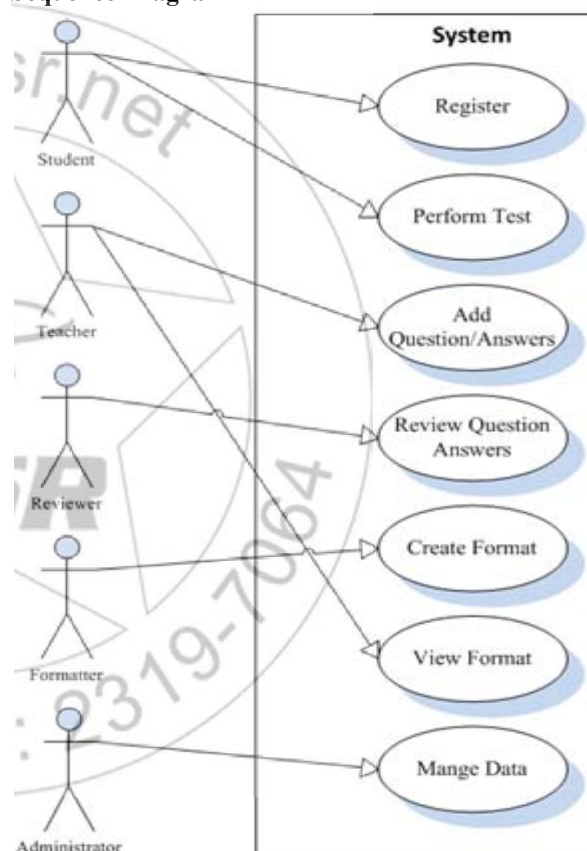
Sequence Diagram

System

Student

Register

Perform Test

Teacher

Add Question/Answers

Reviewer

Review Question Answers

Create Format

Formatter

View Format

Administrator

Mange Data

sr.net

2319-7064